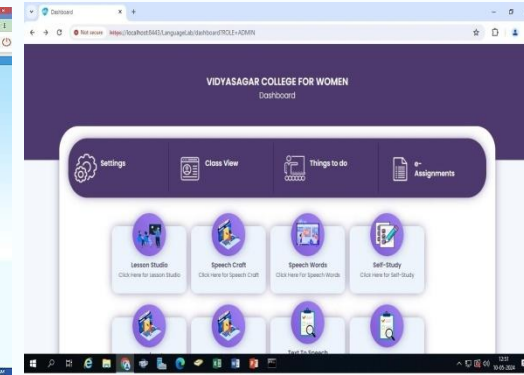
Dashboard
Not secure https://localhost:8443/LanguageLab/dashboard?ROLE=ADMIN

VIDYASAGAR COLLEGE FOR WOMEN
Dashboard

Settings
Class View
Things to do
e-Assignments

Lesson Studio
Click Here for Lesson Studio

Speech Craft
Click Here for Speech Craft

Speech Words
Click Here for Speech Words

Self-Study
Click Here for Self-Study

Text To Speech

12:51
10-05-2024